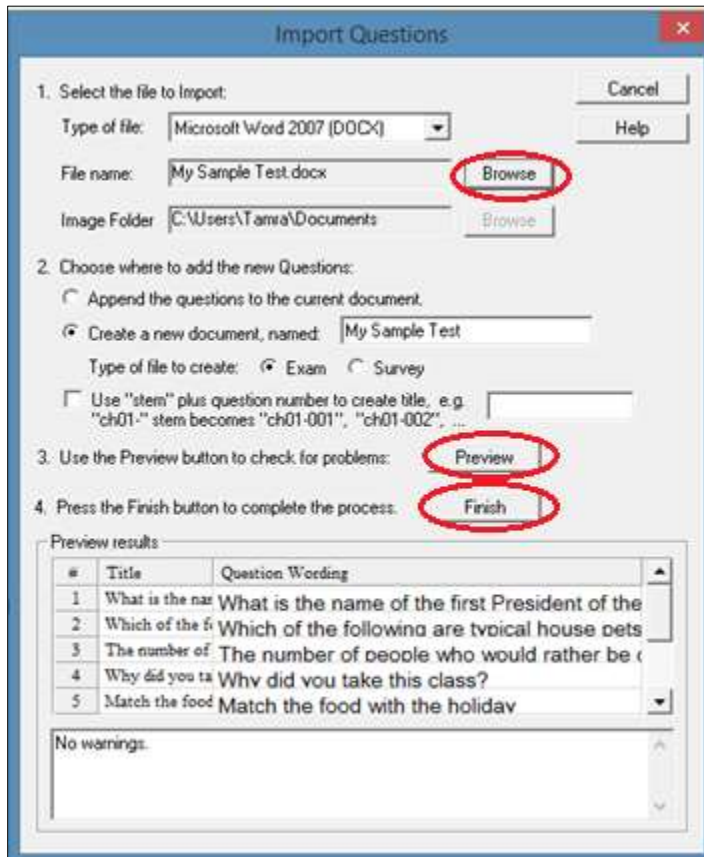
Import Questions

×

1. Select the file to Import:

Cancel

Type of file: Microsoft Word 2007 (DOCX)

Help

File name: My Sample Test.docx

Browse

Image Folder C:\Users\Tamra\Documents

Browse

2. Choose where to add the new Questions:

Append the questions to the current document.

Create a new document, named: My Sample Test

Type of file to create: Exam Survey

Use "stem" plus question number to create title, e.g. "ch01-" stem becomes "ch01-001", "ch01-002", ...

3. Use the Preview button to check for problems:

Preview

4. Press the Finish button to complete the process.

Finish

Preview results

| # | Title | Question Wording |
|---|---|---|
| 1 | What is the nar | What is the name of the first President of the |
| 2 | Which of the fo | Which of the following are typical house pets |
| 3 | The number of | The number of people who would rather be c |
| 4 | Why did you ta | Why did you take this class? |
| 5 | Match the food | Match the food with the holiday |

No warnings.